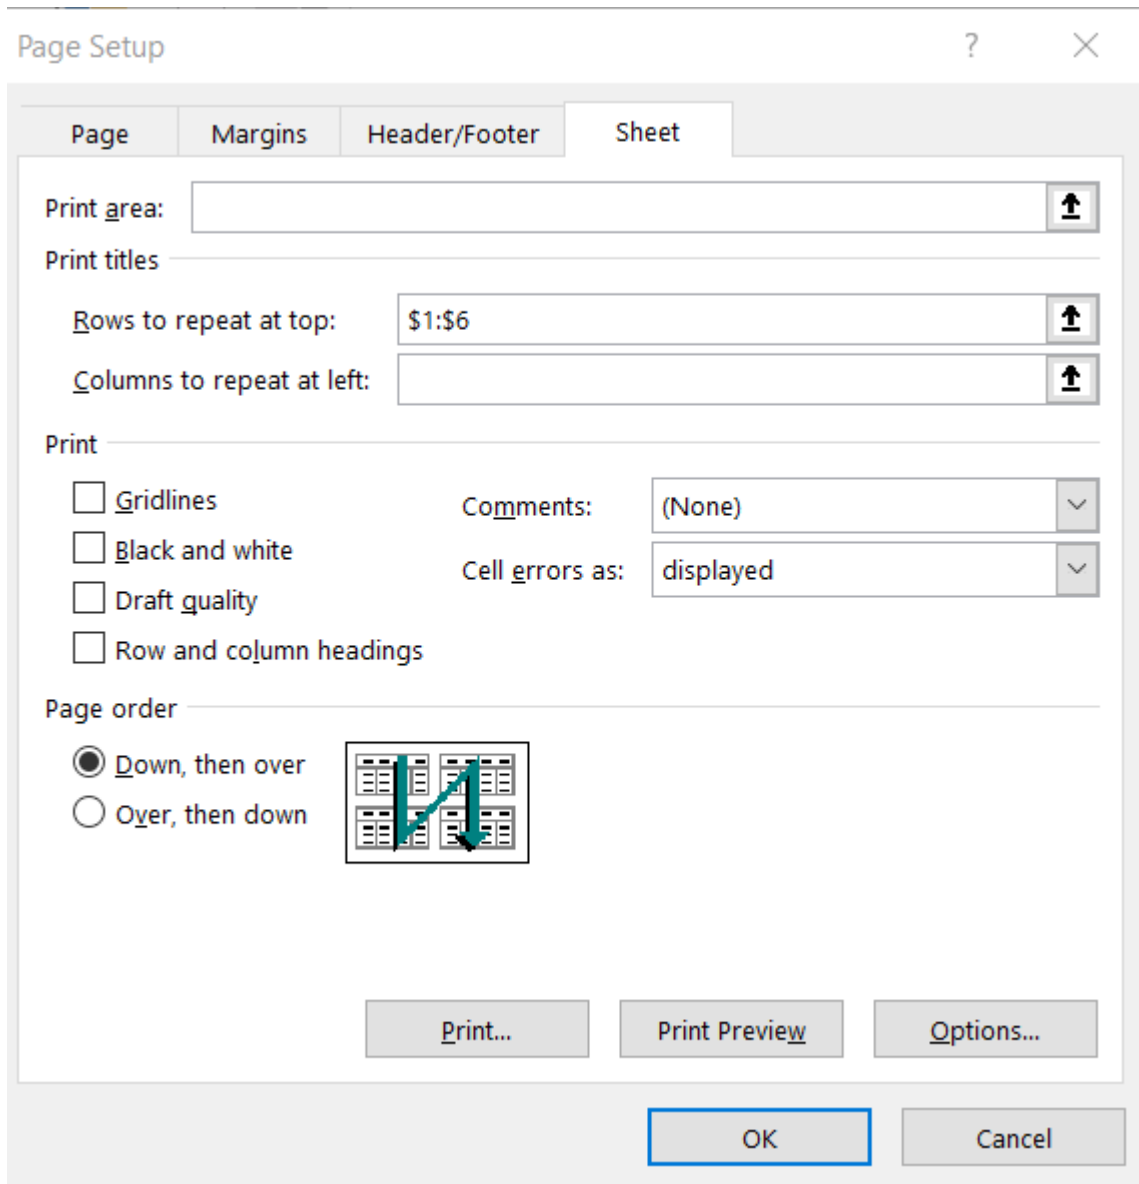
Page Setup

?

Page

Margins

Header/Footer

Sheet

Print area:

Print titles

Rows to repeat at top: $1:$6

Columns to repeat at left:

Print

Gridlines

Black and white

Draft quality

Row and column headings

Comments: (None)

Cell errors as: displayed

Page order

Down, then over

Over, then down

Print...

Print Preview

Options...

OK

Cancel